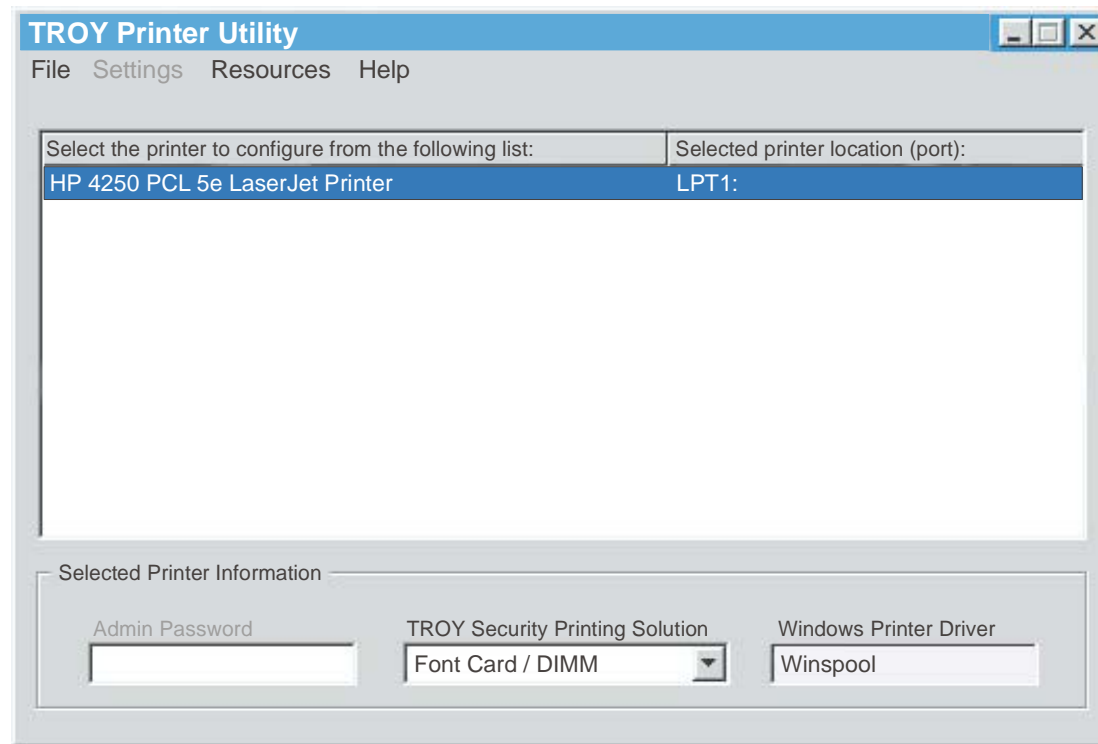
TROY Printer Utility

File Settings Resources Help

| Select the printer to configure from the following list: | Selected printer location (port): |
|---|---|
| HP 4250 PCL 5e LaserJet Printer | LPT1: |

Selected Printer Information

Admin Password

TROY Security Printing Solution

Font Card / DIMM

Windows Printer Driver

Winspool